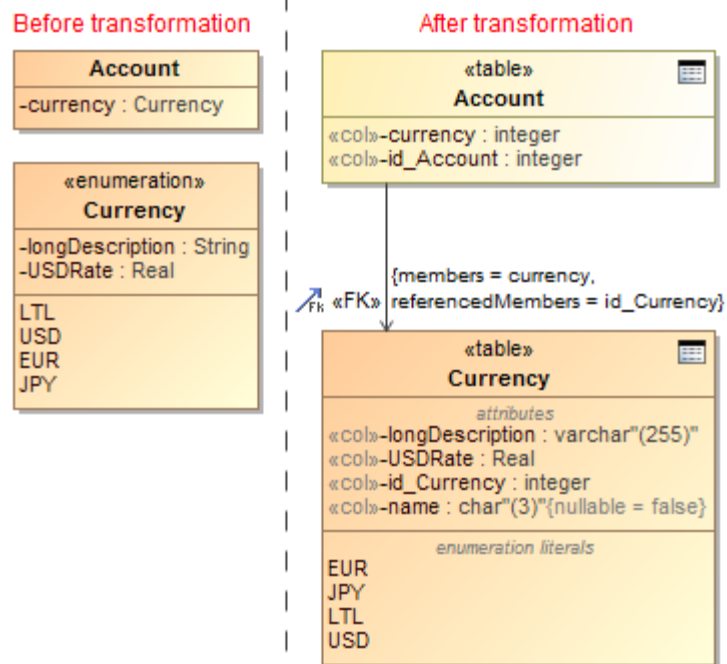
Before transformation

Account
-currency : Currency

«enumeration»
Currency
-longDescription : String
-USDRate : Real
LTL
USD
EUR
JPY

After transformation

«table»
Account
«col»-currency : integer
«col»-id_Account : integer

FK «FK» {members = currency, referencedMembers = id_Currency}

«table»
Currency
attributes
«col»-longDescription : varchar"(255)"
«col»-USDRate : Real
«col»-id_Currency : integer
«col»-name : char"(3)"{nullable = false}
enumeration literals
EUR
JPY
LTL
USD